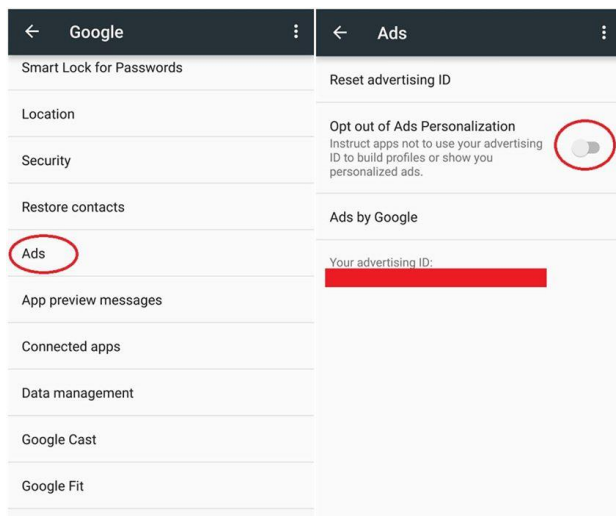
← Google ⋮

Smart Lock for Passwords

Location

Security

Restore contacts

Ads

App preview messages

Connected apps

Data management

Google Cast

Google Fit

← Ads ⋮

Reset advertising ID

Opt out of Ads Personalization

Instruct apps not to use your advertising ID to build profiles or show you personalized ads.

Ads by Google

Your advertising ID: